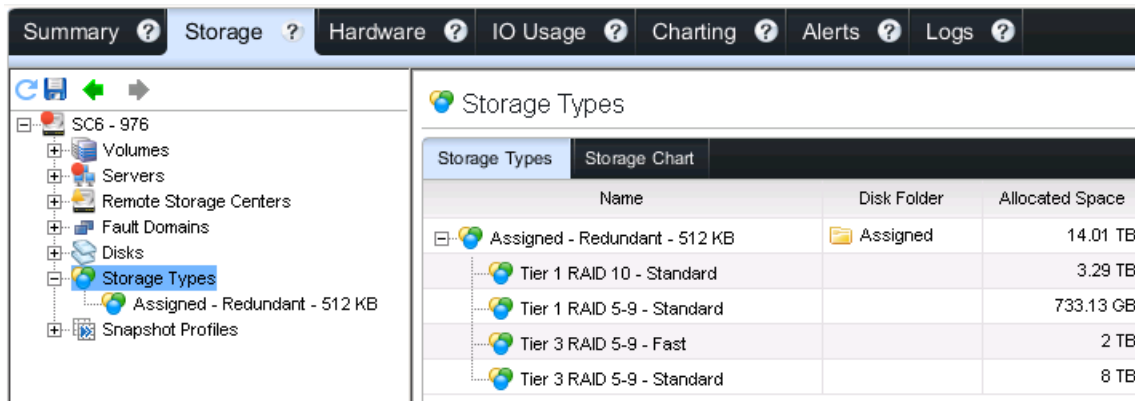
Summary ? Storage ? Hardware ? IO Usage ? Charting ? Alerts ? Logs ?

SC6 - 976
Volumes
Servers
Remote Storage Centers
Fault Domains
Disks
Storage Types
Assigned - Redundant - 512 KB
Snapshot Profiles

Storage Types

Storage Types | Storage Chart

| Name | Disk Folder | Allocated Space |
|---|---|---|
| Assigned - Redundant - 512 KB | Assigned | 14.01 TB |
| Tier 1 RAID 10 - Standard | | 3.29 TB |
| Tier 1 RAID 5-9 - Standard | | 733.13 GB |
| Tier 3 RAID 5-9 - Fast | | 2 TB |
| Tier 3 RAID 5-9 - Standard | | 8 TB |